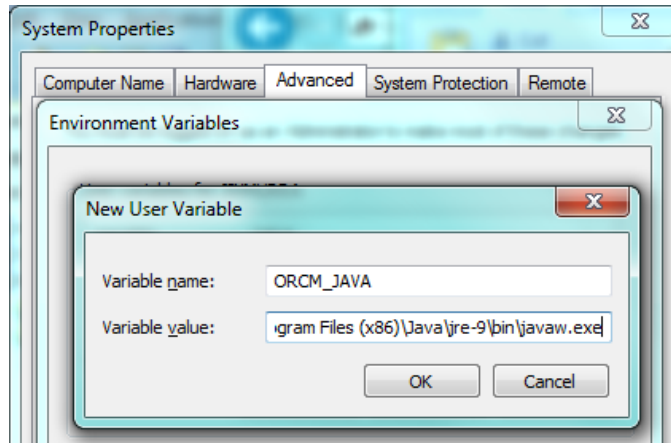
System Properties

Computer Name | Hardware | Advanced | System Protection | Remote

Environment Variables

New User Variable

Variable name: ORCM_JAVA

Variable value: gram Files (x86)\Java\jre-9\bin\javaw.exe

OK Cancel